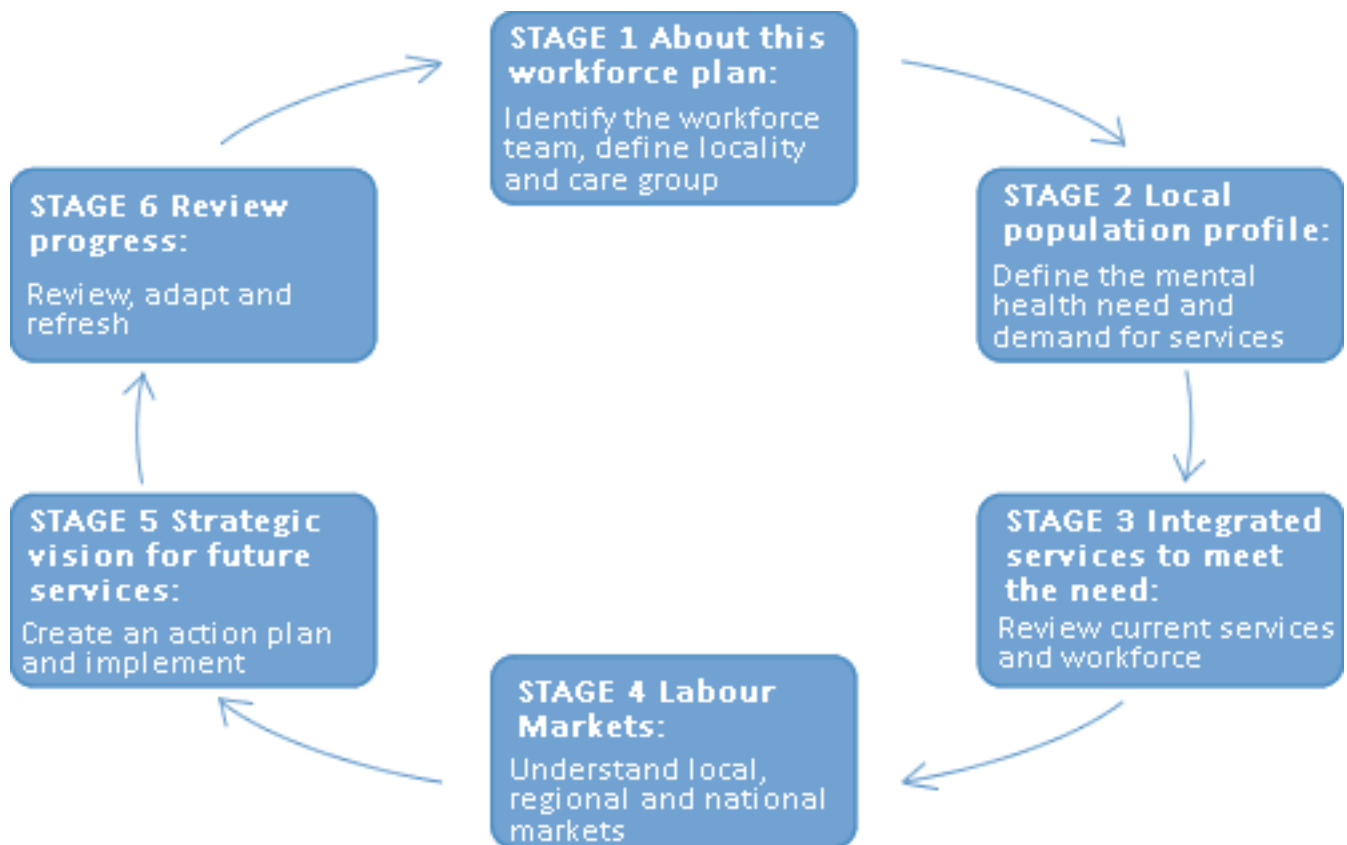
STAGE 1 About this workforce plan:

Identify the workforce team, define locality and care group

STAGE 2 Local population profile:

Define the mental health need and demand for services

STAGE 3 Integrated services to meet the need:

Review current services and workforce

STAGE 4 Labour Markets:

Understand local, regional and national markets

STAGE 5 Strategic vision for future services:

Create an action plan and implement

STAGE 6 Review progress:

Review, adapt and refresh